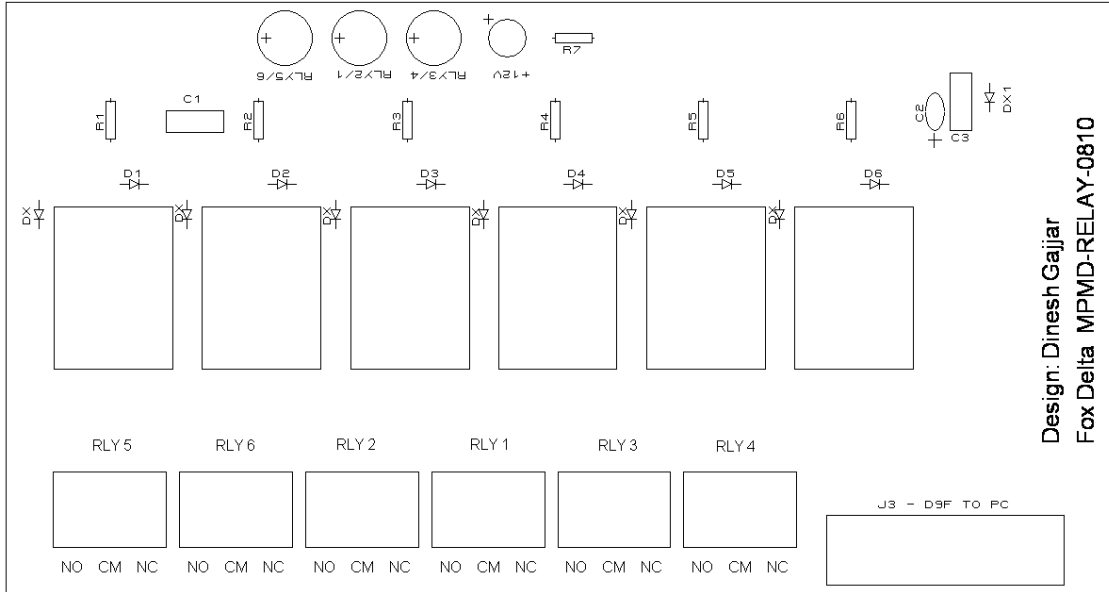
RLY5/6 RLY2/1 RLY3/4 +12V

R7

R1 C1 R2 R3 R4 R5 R6 C2 C3 DX1

D1 D2 D3 D4 D5 D6

DX DX DX DX DX DX

Design: Dinesh Gajjar
Fox Delta MPMD-RELAY-0810

RLY 5 RLY 6 RLY 2 RLY 1 RLY 3 RLY 4

J3 - D9F TO PC

NO CM NC NO CM NC NO CM NC NO CM NC NO CM NC NO CM NC